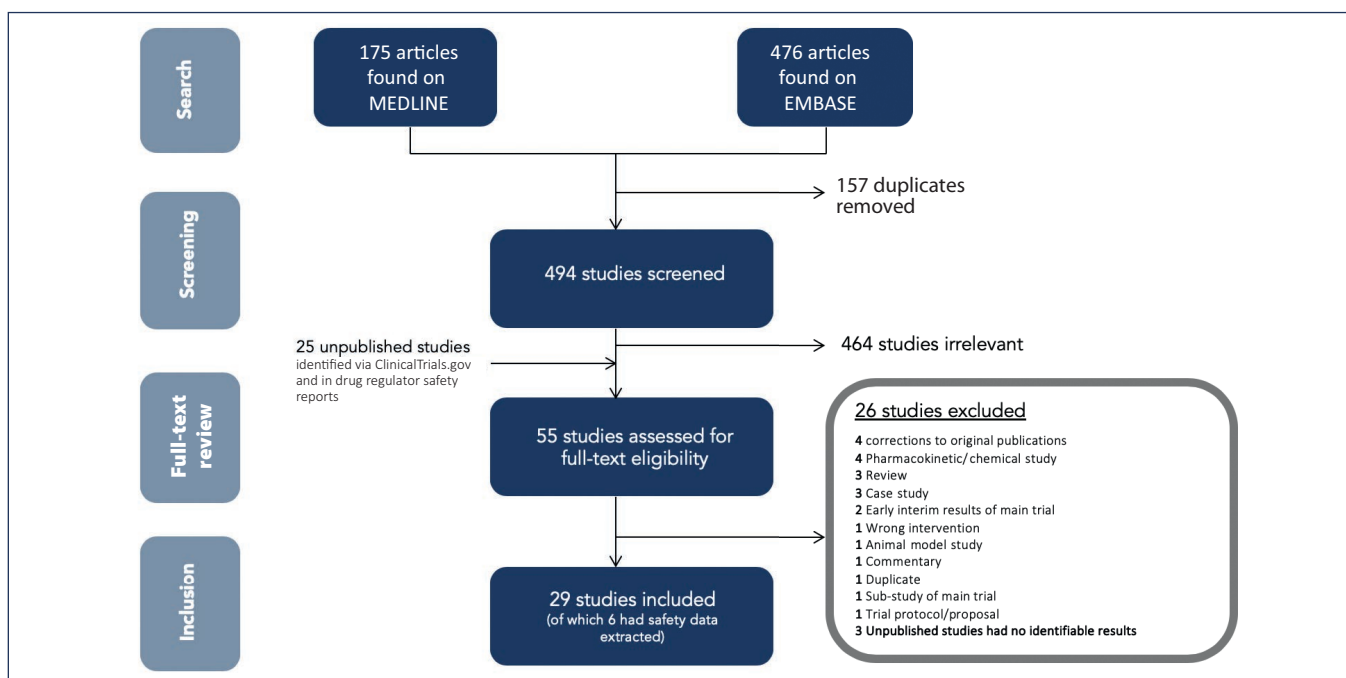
Search

175 articles found on MEDLINE

476 articles found on EMBASE

157 duplicates removed

Screening

494 studies screened

25 unpublished studies identified via ClinicalTrials.gov and in drug regulator safety reports

464 studies irrelevant

Full-text review

55 studies assessed for full-text eligibility

26 studies excluded

**4** corrections to original publications
**4** Pharmacokinetic/chemical study
**3** Review
**3** Case study
**2** Early interim results of main trial
**1** Wrong intervention
**1** Animal model study
**1** Commentary
**1** Duplicate
**1** Sub-study of main trial
**1** Trial protocol/proposal
**3 Unpublished studies had no identifiable results**

Inclusion

29 studies included (of which 6 had safety data extracted)